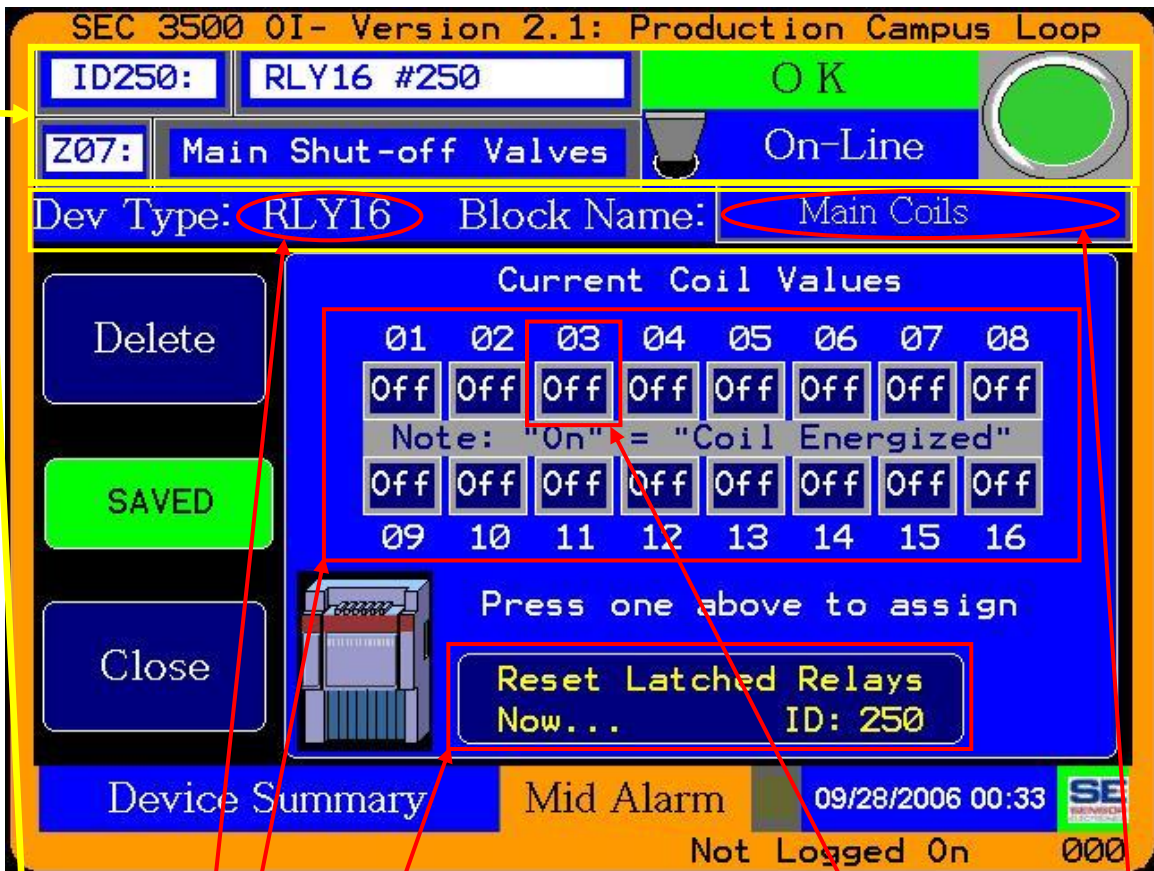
SEC 3500 OI- Version 2.1: Production Campus Loop

ID250: RLY16 #250

OK

Z07: Main Shut-off Valves

On-Line

Dev Type: RLY16 Block Name: Main Coils

Delete

SAVED

Close

Current Coil Values

| 01 | 02 | 03 | 04 | 05 | 06 | 07 | 08 |
|---|---|---|---|---|---|---|---|
| Off | Off | Off | Off | Off | Off | Off | Off |

Note: "On" = "Coil Energized"

| Off | Off | Off | Off | Off | Off | Off | Off |
|---|---|---|---|---|---|---|---|
| 09 | 10 | 11 | 12 | 13 | 14 | 15 | 16 |

Press one above to assign

Reset Latched Relays Now... ID: 250

Device Summary

Mid Alarm

09/28/2006 00:33

SE

Not Logged On 000